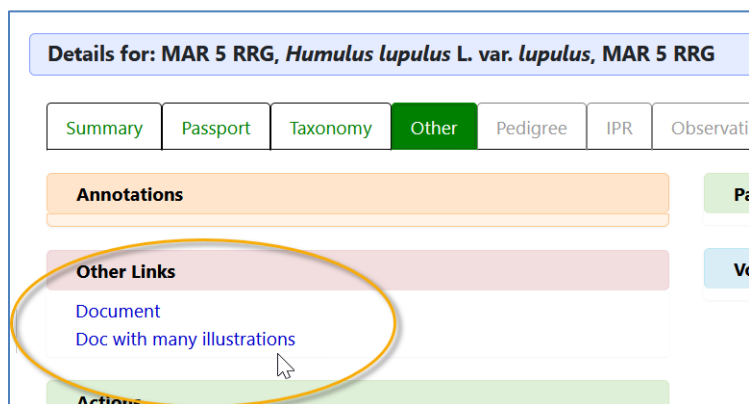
Details for: MAR 5 RRG, Humulus lupulus L. var. lupulus, MAR 5 RRG

Summary | Passport | Taxonomy | Other | Pedigree | IPR | Observati

Annotations

Other Links

Document

Doc with many illustrations

Actions

Pa

Vo